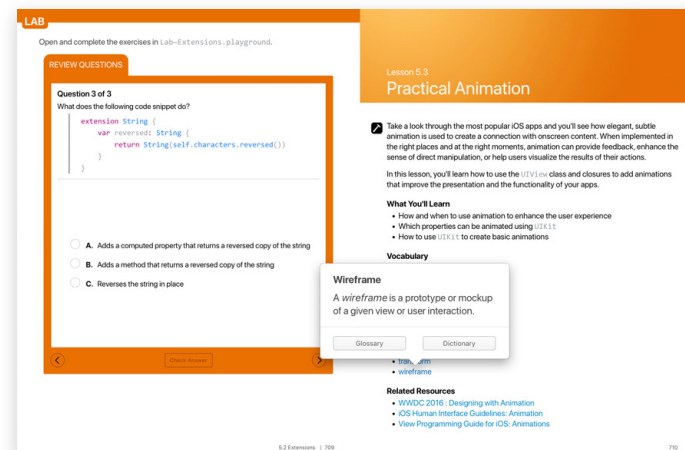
LAB

Open and complete the exercises in Lab—Extensions.playground.

REVIEW QUESTIONS

Question 3 of 3
What does the following code snippet do?

```
extension String {
    var reversed: String {
        return String(self.characters.reversed())
    }
}
```

A. Adds a computed property that returns a reversed copy of the string

B. Adds a method that returns a reversed copy of the string

C. Reverses the string in place

Check Answer

Lesson 5.3
Practical Animation

Take a look through the most popular iOS apps and you'll see how elegant, subtle animation is used to create a connection with onscreen content. When implemented in the right places and at the right moments, animation can provide feedback, enhance the sense of direct manipulation, or help users visualize the results of their actions.

In this lesson, you'll learn how to use the UIView class and closures to add animations that improve the presentation and the functionality of your apps.

What You'll Learn

- How and when to use animation to enhance the user experience
- Which properties can be animated using UIKit
- How to use UIKit to create basic animations

Vocabulary

Wireframe

A *wireframe* is a prototype or mockup of a given view or user interaction.

Glossary

Dictionary

- tran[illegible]rm
- wireframe

Related Resources

- WWDC 2016 : Designing with Animation
- iOS Human Interface Guidelines: Animation
- View Programming Guide for iOS: Animations

5.2 Extensions | 709

710